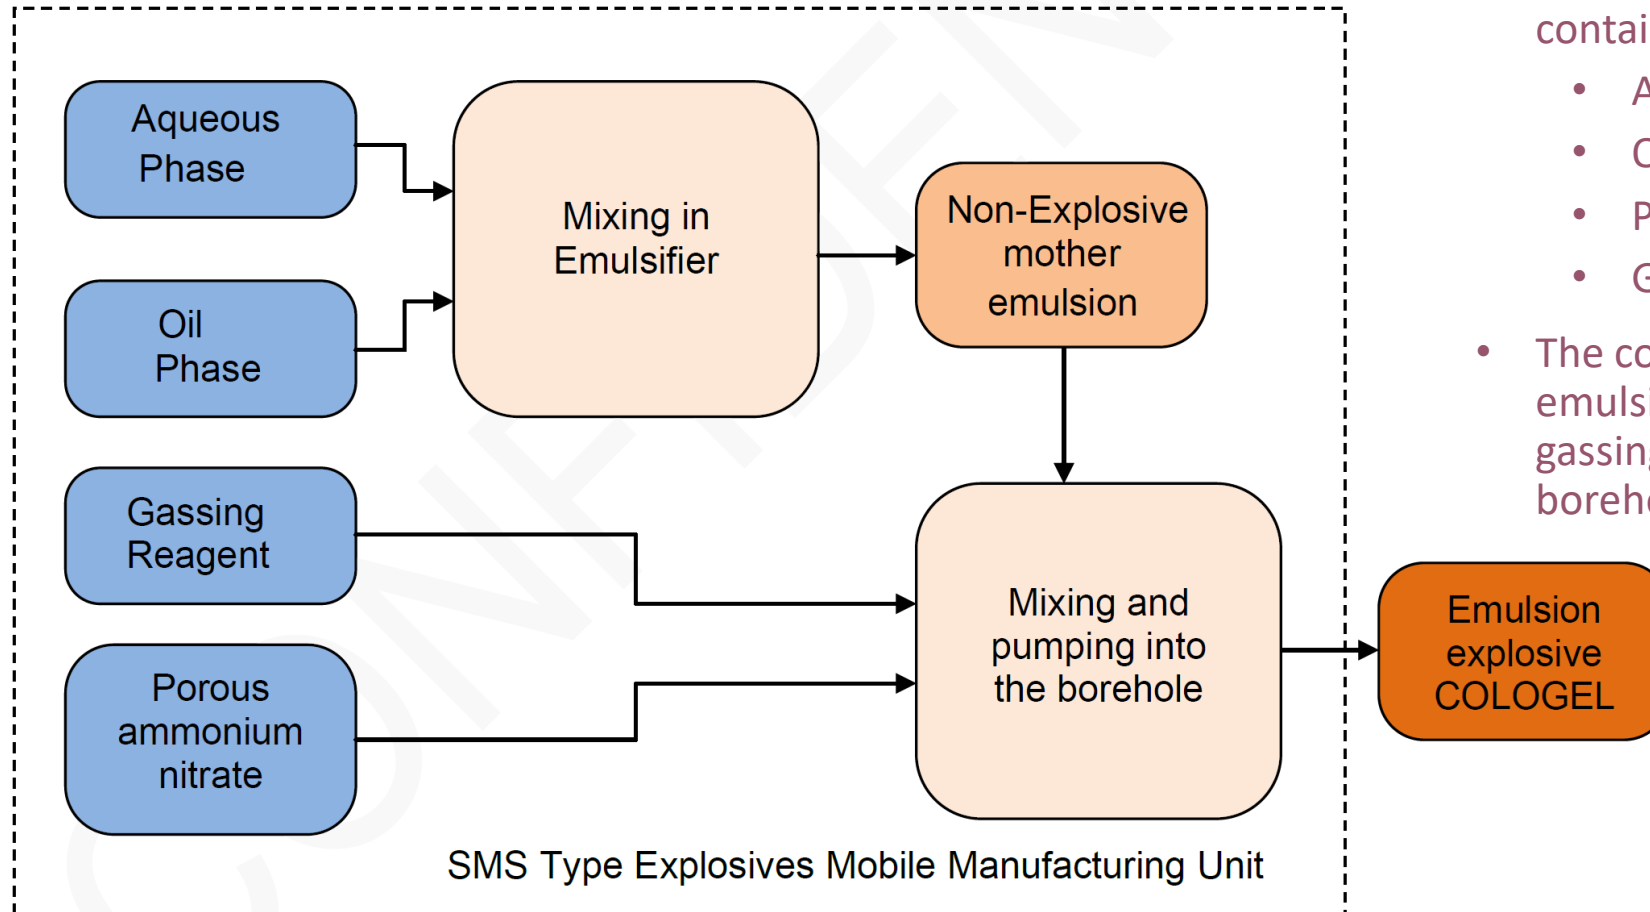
Aqueous Phase

Oil Phase

Mixing in Emulsifier

Non-Explosive mother emulsion

Gassing Reagent

Porous ammonium nitrate

Mixing and pumping into the borehole

Emulsion explosive COLOGEL

SMS Type Explosives Mobile Manufacturing Unit

contai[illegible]

• A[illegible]

• C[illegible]

• P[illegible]

• G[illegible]

• The co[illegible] emulsi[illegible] gassin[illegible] boreh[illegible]